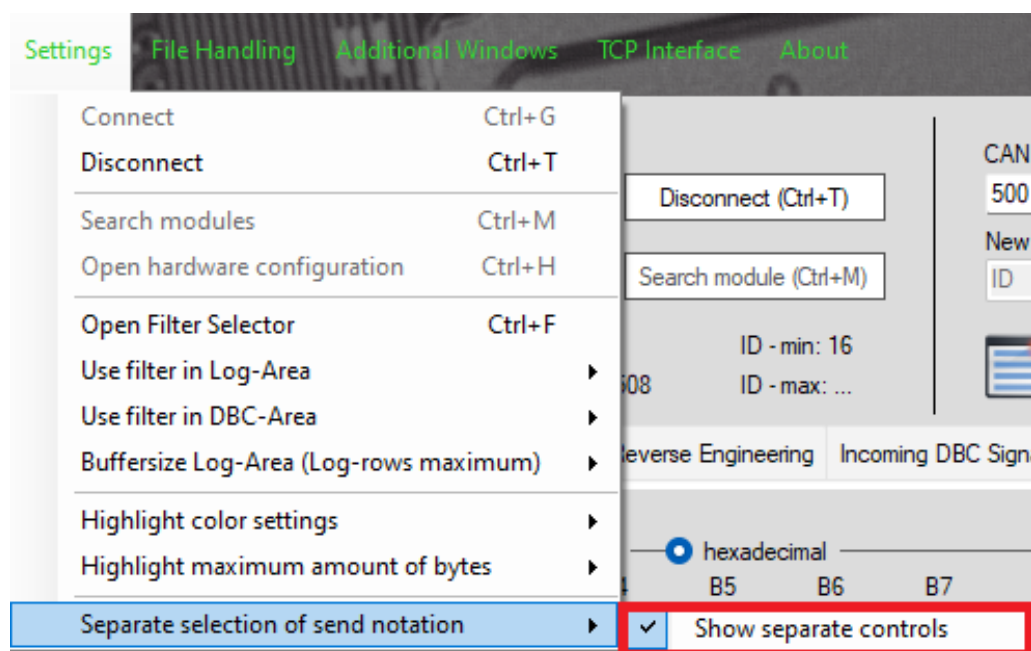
Settings File Handling Additional Windows TCP Interface About

Connect Ctrl+G
Disconnect Ctrl+T
Search modules Ctrl+M
Open hardware configuration Ctrl+H
Open Filter Selector Ctrl+F
Use filter in Log-Area
Use filter in DBC-Area
Buffersize Log-Area (Log-rows maximum)
Highlight color settings
Highlight maximum amount of bytes
Separate selection of send notation

Show separate controls

Disconnect (Ctrl+T)
Search module (Ctrl+M)
ID - min: 16
508
ID - max: ...
CAN
500
New
ID
everse Engineering
Incoming DBC Signa
hexadecimal
4 B5 B6 B7